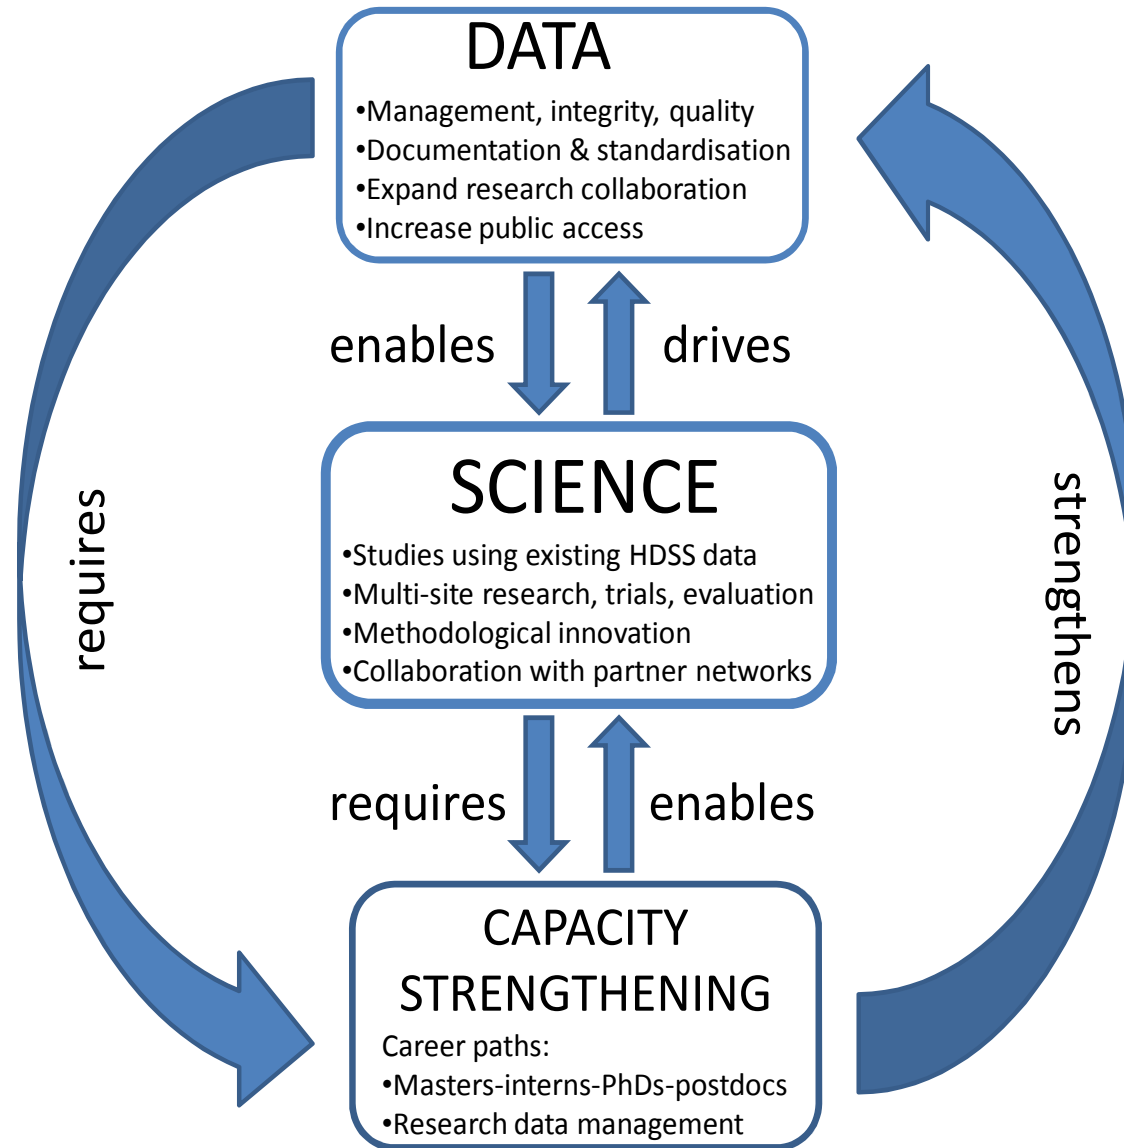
DATA
•Management, integrity, quality
•Documentation & standardisation
•Expand research collaboration
•Increase public access

enables

drives

requires

strengthens

SCIENCE
•Studies using existing HDSS data
•Multi-site research, trials, evaluation
•Methodological innovation
•Collaboration with partner networks

requires

enables

CAPACITY STRENGTHENING
Career paths:
•Masters-interns-PhDs-postdocs
•Research data management